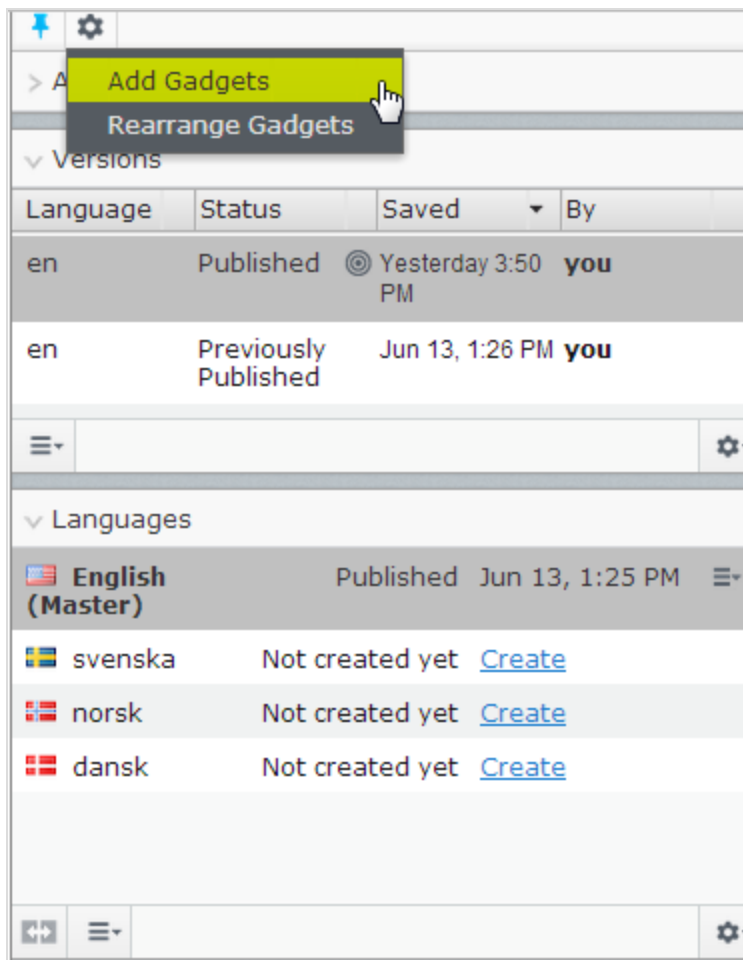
> A

Add Gadgets

Rearrange Gadgets

Versions

| Language | Status | Saved | By |
|---|---|---|---|
| en | Published | Yesterday 3:50 PM | you |
| en | Previously Published | Jun 13, 1:26 PM | you |

Languages

English (Master) Published Jun 13, 1:25 PM

svenska Not created yet Create

norsk Not created yet Create

dansk Not created yet Create